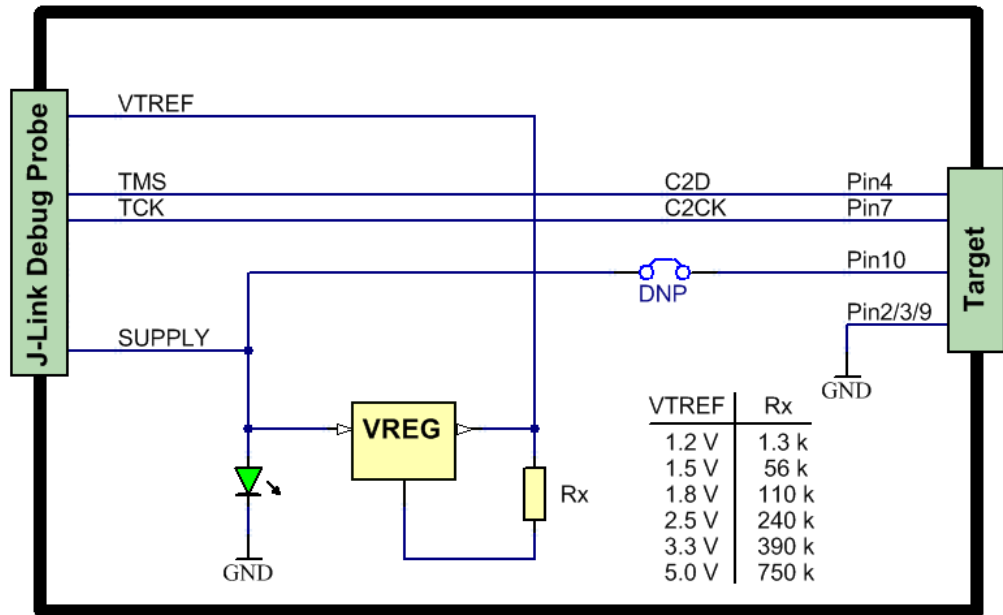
J-Link Debug Probe

VTREF

TMS

TCK

SUPPLY

C2D

C2CK

Pin4

Pin7

Pin10

DNP

Pin2/3/9

GND

Target

VREG

Rx

GND

| VTREF | Rx |
|---|---|
| 1.2 V | 1.3 k |
| 1.5 V | 56 k |
| 1.8 V | 110 k |
| 2.5 V | 240 k |
| 3.3 V | 390 k |
| 5.0 V | 750 k |